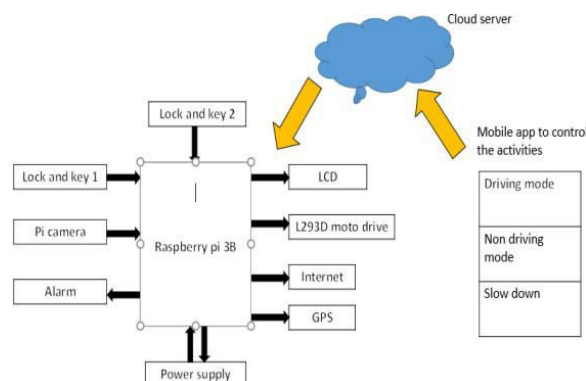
Cloud server

Lock and key 2

Mobile app to contro the activities

Lock and key 1

LCD

Pi camera

Raspberry pi 3B

L293D moto drive

Internet

Alarm

GPS

Power supply

| Driving mode |
|---|
| Non driving mode |
| Slow down |